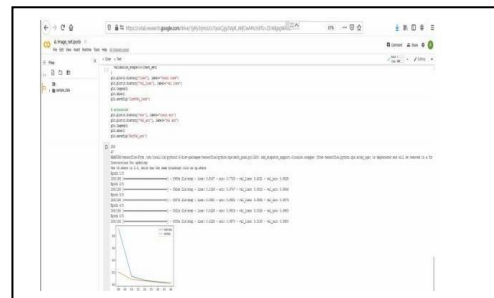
https://colab.research.google.com/drive/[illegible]

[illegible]_nn.ipynb

File Edit View Insert Runtime Tools Help

Files

sample_data

Comment Share

history.history['loss'], label='train loss'
plt.plot(history.history['val_loss'], label='val loss')
plt.legend()
plt.show()
plt.savefig('LossVal_loss')

# accuracies
plt.plot(history.history['acc'], label='train acc')
plt.plot(history.history['val_acc'], label='val acc')
plt.legend()
plt.show()
plt.savefig('AccVal_acc')

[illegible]

Epoch 1/5
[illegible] - loss: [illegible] - acc: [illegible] - val_loss: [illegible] - val_acc: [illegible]
Epoch 2/5
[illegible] - loss: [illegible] - acc: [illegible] - val_loss: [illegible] - val_acc: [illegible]
Epoch 3/5
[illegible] - loss: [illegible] - acc: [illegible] - val_loss: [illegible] - val_acc: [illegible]
Epoch 4/5
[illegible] - loss: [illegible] - acc: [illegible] - val_loss: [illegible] - val_acc: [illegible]
Epoch 5/5
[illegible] - loss: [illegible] - acc: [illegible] - val_loss: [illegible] - val_acc: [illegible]

train loss
val loss